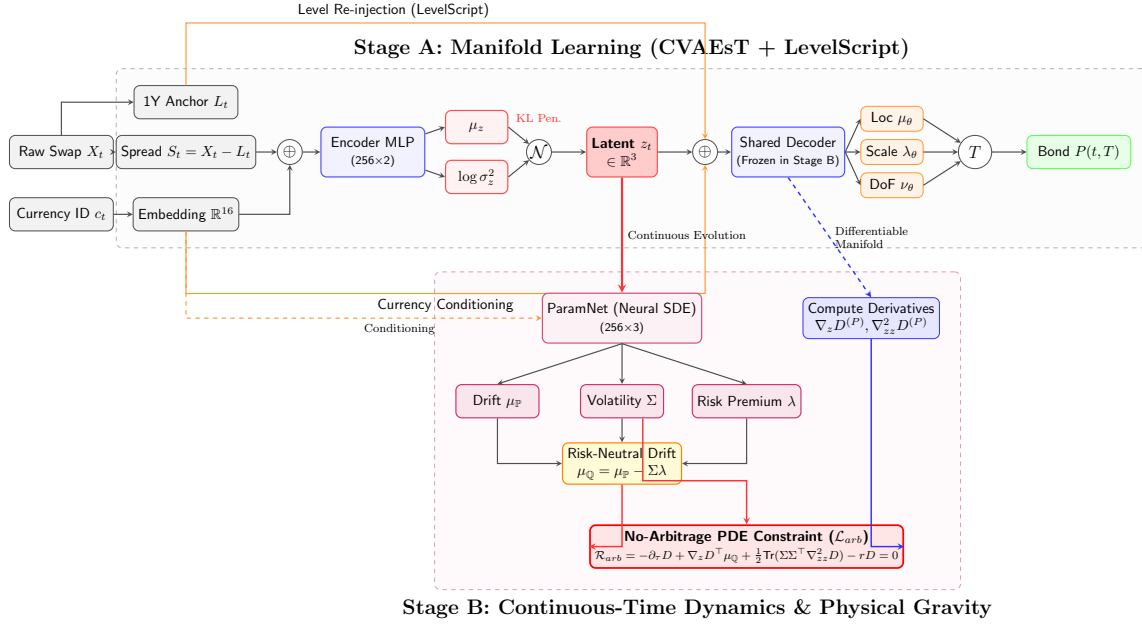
Level Re-injection (LevelScript)

Stage A: Manifold Learning (CVAEsT + LevelScript)

1Y Anchor $L_t$

Raw Swap $X_t$

Spread $S_t = X_t - L_t$

$\oplus$

Encoder MLP (256×2)

$\mu_z$

KL Pen.

$\log \sigma_z^2$

$\mathcal{N}$

Latent $z_t$ $\in \mathbb{R}^3$

$\oplus$

Shared Decoder (Frozen in Stage B)

Loc $\mu_\theta$

Scale $\lambda_\theta$

DoF $\nu_\theta$

$T$

Bond $P(t,T)$

Currency ID $c_t$

Embedding $\mathbb{R}^{16}$

Continuous Evolution

Differentiable Manifold

Currency Conditioning

Conditioning

ParamNet (Neural SDE) (256×3)

Compute Derivatives $\nabla_z D^{(P)}, \nabla^2_{zz} D^{(P)}$

Drift $\mu_{\mathbb{P}}$

Volatility $\Sigma$

Risk Premium $\lambda$

Risk-Neutral Drift $\mu_{\mathbb{Q}} = \mu_{\mathbb{P}} - \Sigma\lambda$

No-Arbitrage PDE Constraint ($\mathcal{L}_{arb}$)

$\mathcal{R}_{arb} = -\partial_\tau D + \nabla_z D^\top \mu_{\mathbb{Q}} + \frac{1}{2}\mathrm{Tr}(\Sigma\Sigma^\top \nabla^2_{zz} D) - rD = 0$

Stage B: Continuous-Time Dynamics & Physical Gravity